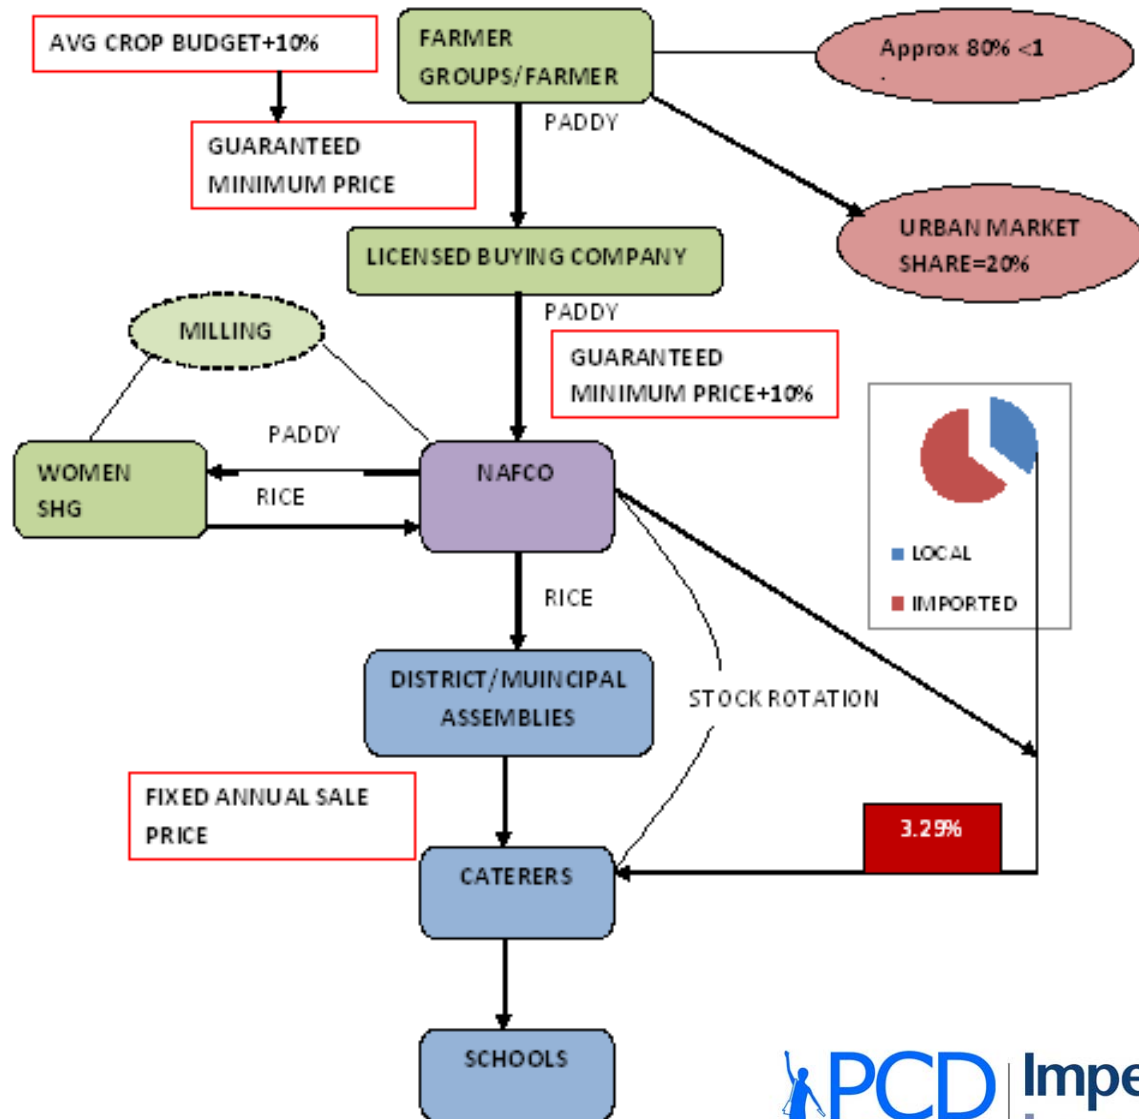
AVG CROP BUDGET+10%

FARMER GROUPS/FARMER

Approx 80% <1

GUARANTEED MINIMUM PRICE

PADDY

URBAN MARKET SHARE=20%

LICENSED BUYING COMPANY

PADDY

MILLING

GUARANTEED MINIMUM PRICE+10%

PADDY

WOMEN SHG

RICE

NAFCO

LOCAL

IMPORTED

RICE

DISTRICT/MUINCIPAL ASSEMBLIES

STOCK ROTATION

FIXED ANNUAL SALE PRICE

3.29%

CATERERS

SCHOOLS

PCD | Impe